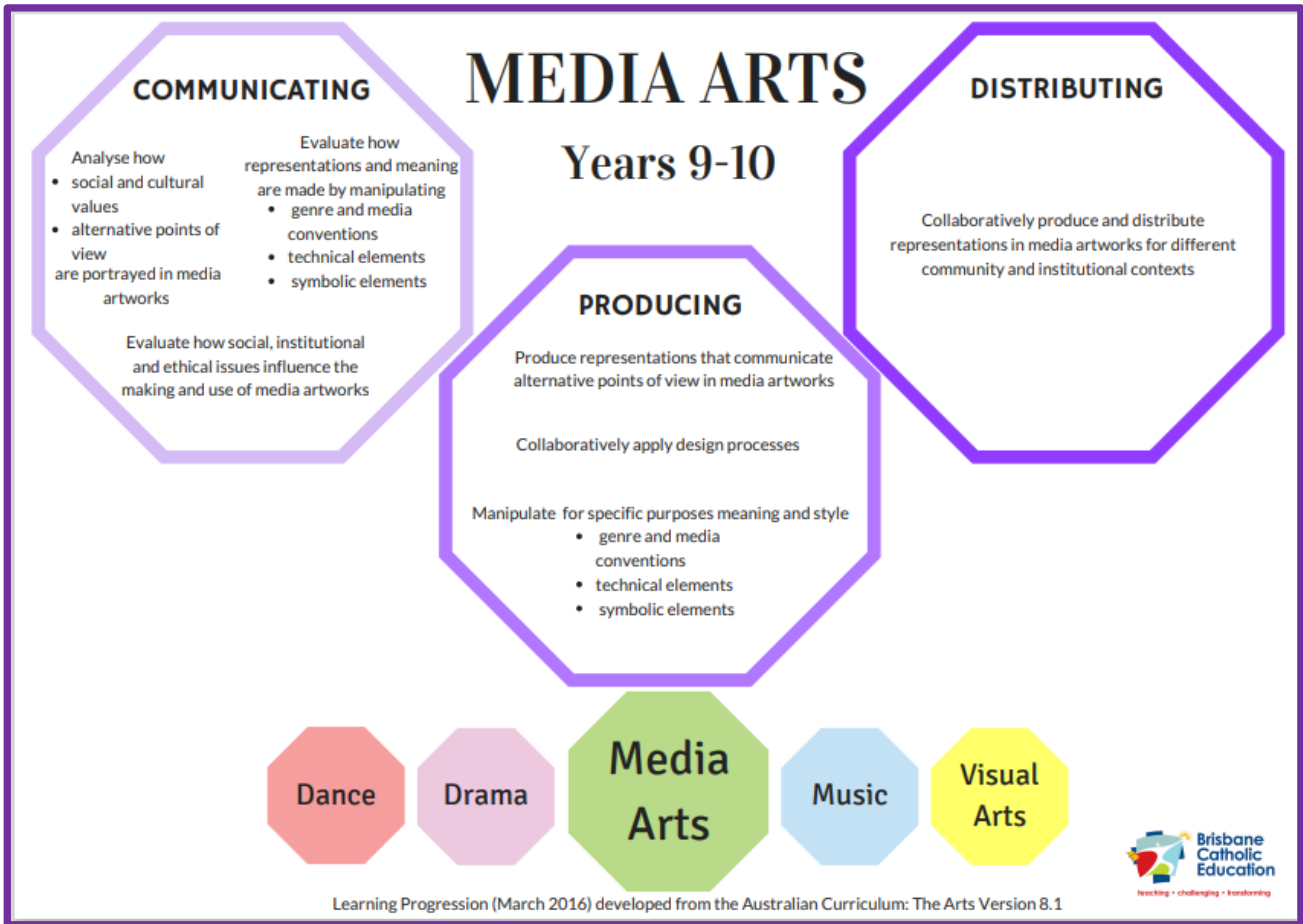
MEDIA ARTS

Years 9-10

COMMUNICATING

Analyse how
- social and cultural values
- alternative points of view

are portrayed in media artworks

Evaluate how representations and meaning are made by manipulating
- genre and media conventions
- technical elements
- symbolic elements

Evaluate how social, institutional and ethical issues influence the making and use of media artworks

DISTRIBUTING

Collaboratively produce and distribute representations in media artworks for different community and institutional contexts

PRODUCING

Produce representations that communicate alternative points of view in media artworks

Collaboratively apply design processes

Manipulate for specific purposes meaning and style
- genre and media conventions
- technical elements
- symbolic elements

Dance

Drama

Media Arts

Music

Visual Arts

Brisbane Catholic Education
teaching • challenging • transforming

Learning Progression (March 2016) developed from the Australian Curriculum: The Arts Version 8.1